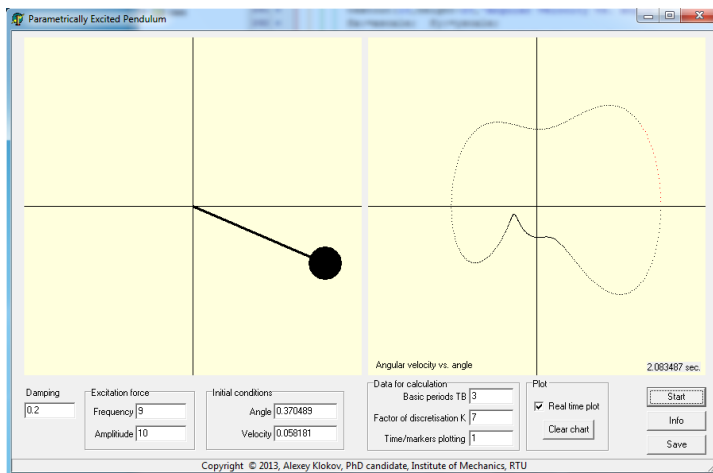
Parametrically Excited Pendulum

Angular velocity vs. angle

2.083487 sec.

Damping
0.2

Excitation force
Frequency 9
Amplitiude 10

Initial conditions
Angle 0.370489
Velocity 0.058181

Data for calculation
Basic periods TB 3
Factor of discretisation K 7
Time/markers plotting 1

Plot
Real time plot
Clear chart

Start
Info
Save

Copyright © 2013, Alexey Klokov, PhD candidate, Institute of Mechanics, RTU